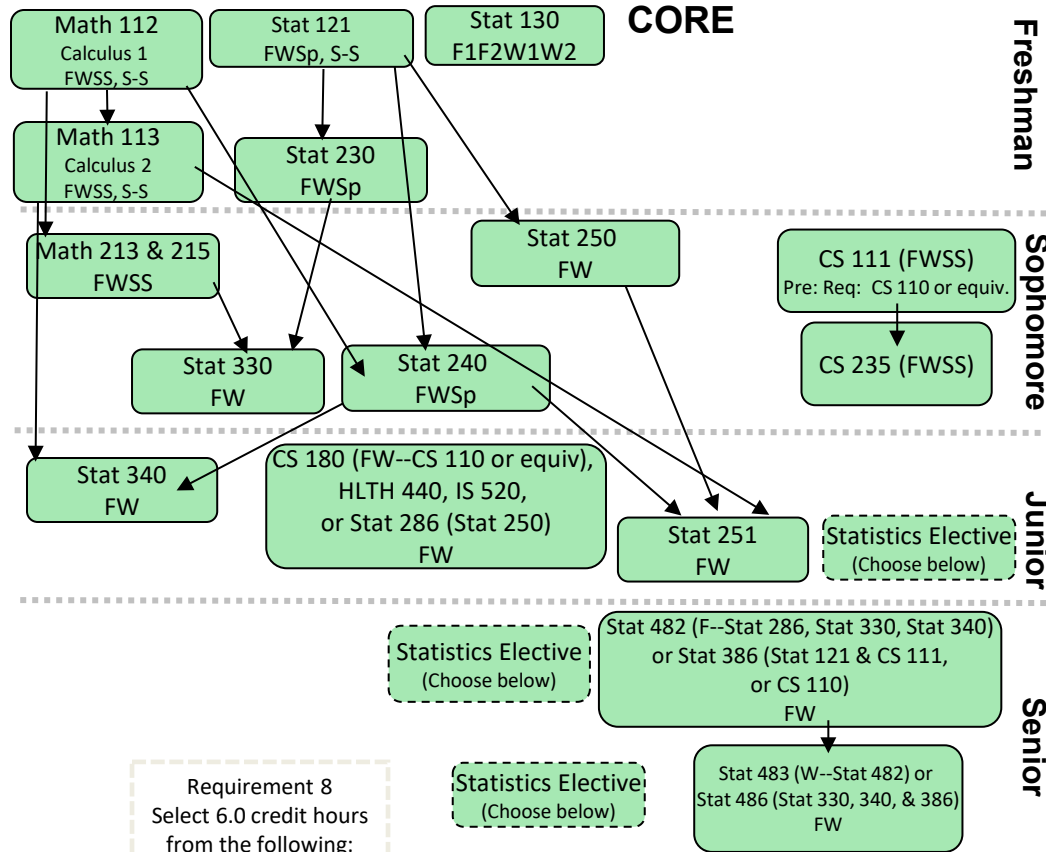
CORE

Freshman

Math 112
Calculus 1
FWSS, S-S

Stat 121
FWSp, S-S

Stat 130
F1F2W1W2

Math 113
Calculus 2
FWSS, S-S

Stat 230
FWSp

Sophomore

Math 213 & 215
FWSS

Stat 250
FW

CS 111 (FWSS)
Pre: Req: CS 110 or equiv.

CS 235 (FWSS)

Stat 330
FW

Stat 240
FWSp

Junior

Stat 340
FW

CS 180 (FW--CS 110 or equiv), HLTH 440, IS 520, or Stat 286 (Stat 250)
FW

Stat 251
FW

Statistics Elective
(Choose below)

Senior

Statistics Elective
(Choose below)

Stat 482 (F--Stat 286, Stat 330, Stat 340) or Stat 386 (Stat 121 & CS 111, or CS 110)
FW

Stat 483 (W--Stat 482) or Stat 486 (Stat 330, 340, & 386)
FW

Requirement 8
Select 6.0 credit hours from the following:

Statistics Elective
(Choose below)